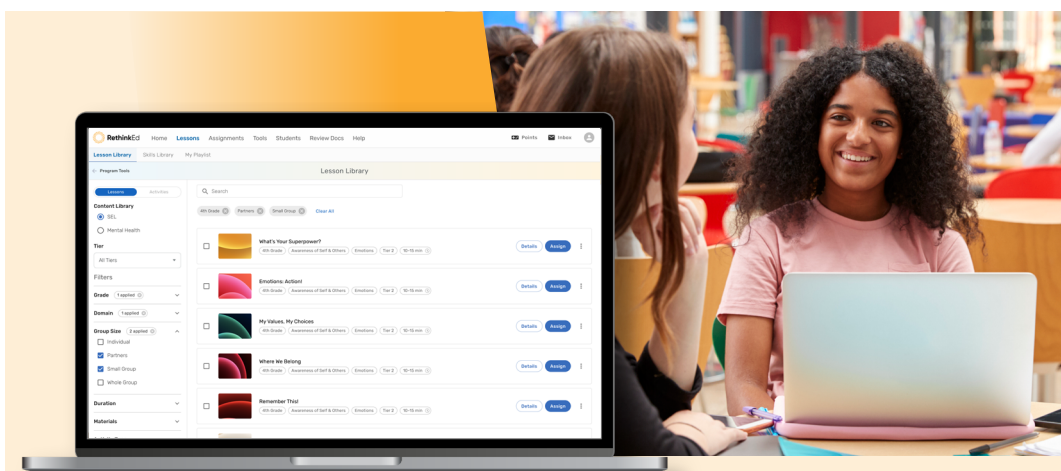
RethinkEd Home Lessons Assignments Tools Students Review Docs Help

Points Inbox

Lesson Library Skills Library My Playlist

Program Tools

Lesson Library

Lessons Activities

Content Library

SEL

Mental Health

Tier

All Tiers

Filters

Grade 1 applied

Domain 1 applied

Group Size 2 applied

Individual

Partners

Small Group

Whole Group

Duration

Materials

Search

4th Grade Partners Small Group Clear All

What's Your Superpower?
4th Grade Awareness of Self & Others Emotions Tier 2 10-15 min
Details Assign

Emotions: Action!
4th Grade Awareness of Self & Others Emotions Tier 2 10-15 min
Details Assign

My Values, My Choices
4th Grade Awareness of Self & Others Emotions Tier 2 10-15 min
Details Assign

Where We Belong
4th Grade Awareness of Self & Others Emotions Tier 2 10-15 min
Details Assign

Remember This!
4th Grade Awareness of Self & Others Emotions Tier 2 10-15 min
Details Assign